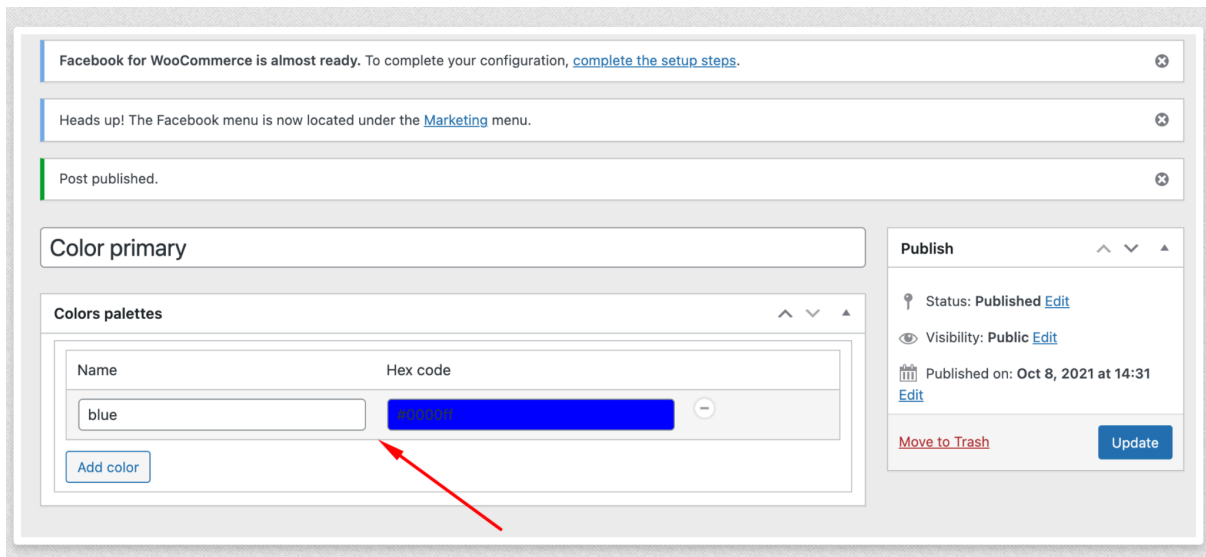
**Facebook for WooCommerce is almost ready.** To complete your configuration, complete the setup steps.

Heads up! The Facebook menu is now located under the Marketing menu.

Post published.

Color primary

Colors palettes

| Name | Hex code |
|---|---|
| blue | #0000ff |

Add color

Publish

Status: **Published** Edit

Visibility: **Public** Edit

Published on: **Oct 8, 2021 at 14:31** Edit

Move to Trash

Update